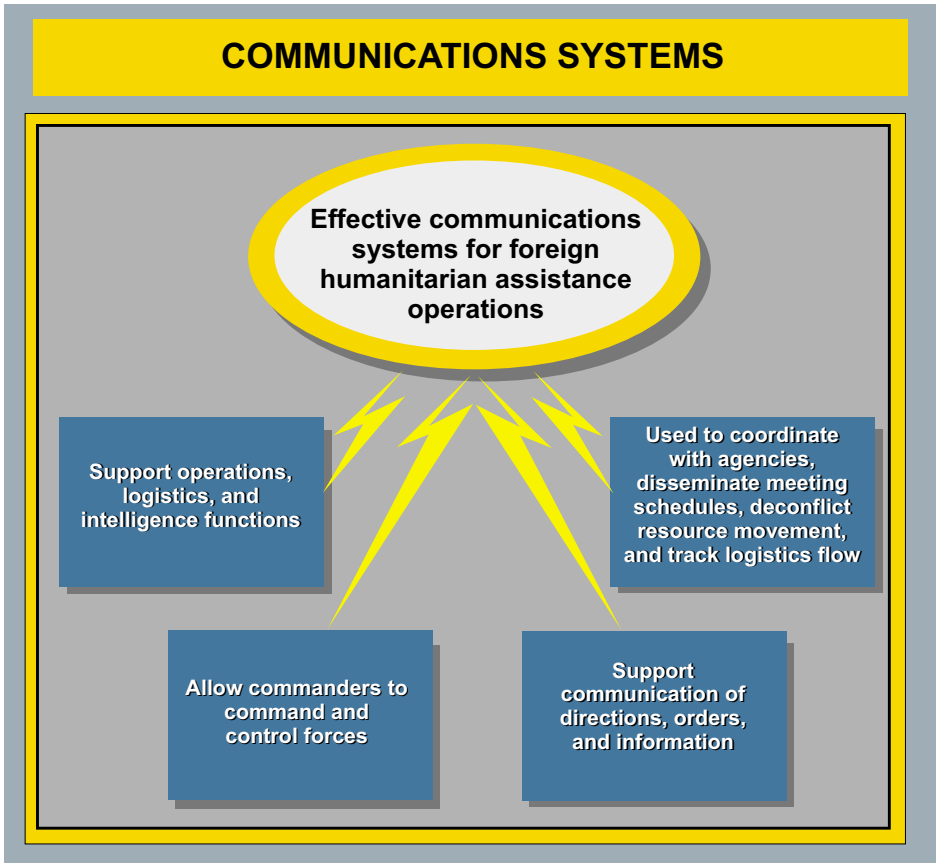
COMMUNICATIONS SYSTEMS

Effective communications systems for foreign humanitarian assistance operations

Support operations, logistics, and intelligence functions

Used to coordinate with agencies, disseminate meeting schedules, deconflict resource movement, and track logistics flow

Allow commanders to command and control forces

Support communication of directions, orders, and information